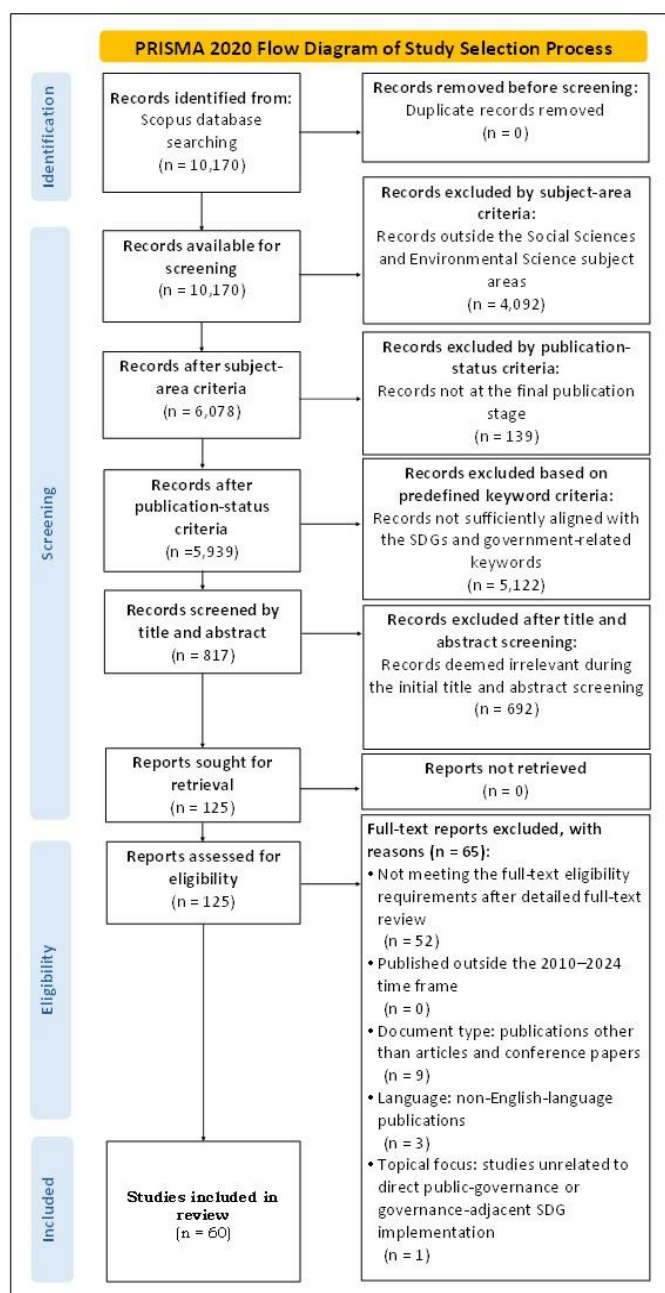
PRISMA 2020 Flow Diagram of Study Selection Process

Identification

Records identified from: Scopus database searching (n = 10,170)

Records removed before screening: Duplicate records removed (n = 0)

Screening

Records available for screening (n = 10,170)

Records excluded by subject-area criteria: Records outside the Social Sciences and Environmental Science subject areas (n = 4,092)

Records after subject-area criteria (n = 6,078)

Records excluded by publication-status criteria: Records not at the final publication stage (n = 139)

Records after publication-status criteria (n =5,939)

Records excluded based on predefined keyword criteria: Records not sufficiently aligned with the SDGs and government-related keywords (n = 5,122)

Records screened by title and abstract (n = 817)

Records excluded after title and abstract screening: Records deemed irrelevant during the initial title and abstract screening (n = 692)

Reports sought for retrieval (n = 125)

Reports not retrieved (n = 0)

Eligibility

Reports assessed for eligibility (n = 125)

Full-text reports excluded, with reasons (n = 65):
• Not meeting the full-text eligibility requirements after detailed full-text review (n = 52)
• Published outside the 2010–2024 time frame (n = 0)
• Document type: publications other than articles and conference papers (n = 9)
• Language: non-English-language publications (n = 3)
• Topical focus: studies unrelated to direct public-governance or governance-adjacent SDG implementation (n = 1)

Included

Studies included in review (n = 60)